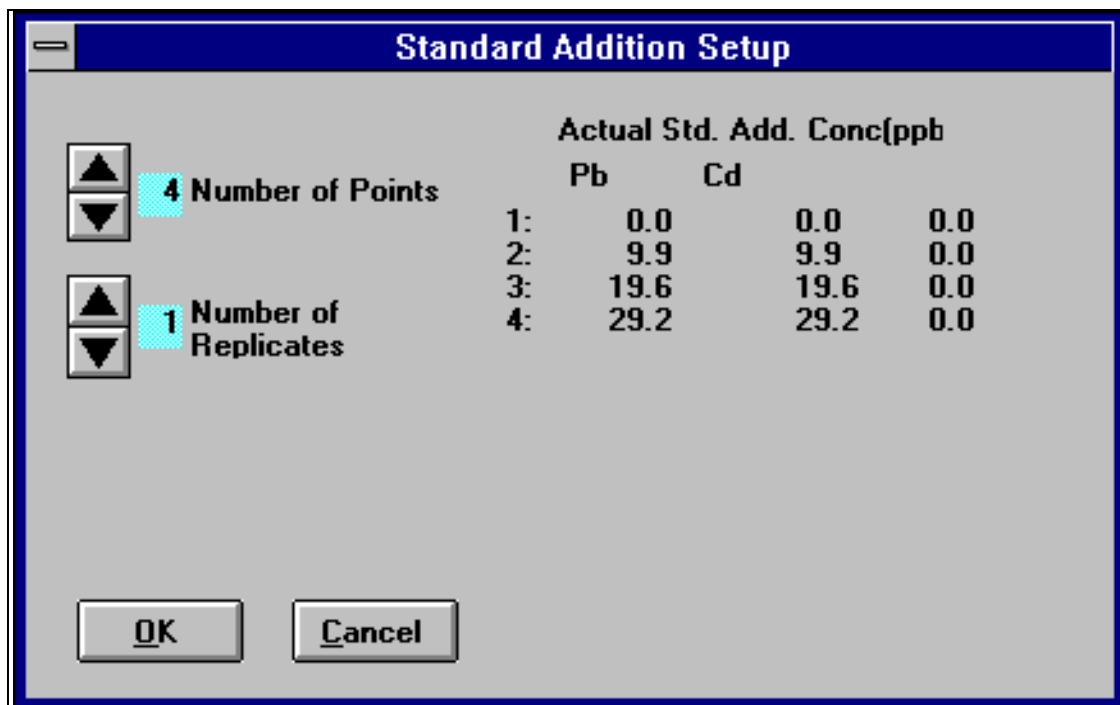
Standard Addition Setup

4 Number of Points

1 Number of Replicates

Actual Std. Add. Conc(ppb

| | Pb | Cd | |
|---|---|---|---|
| 1: | 0.0 | 0.0 | 0.0 |
| 2: | 9.9 | 9.9 | 0.0 |
| 3: | 19.6 | 19.6 | 0.0 |
| 4: | 29.2 | 29.2 | 0.0 |

OK

Cancel